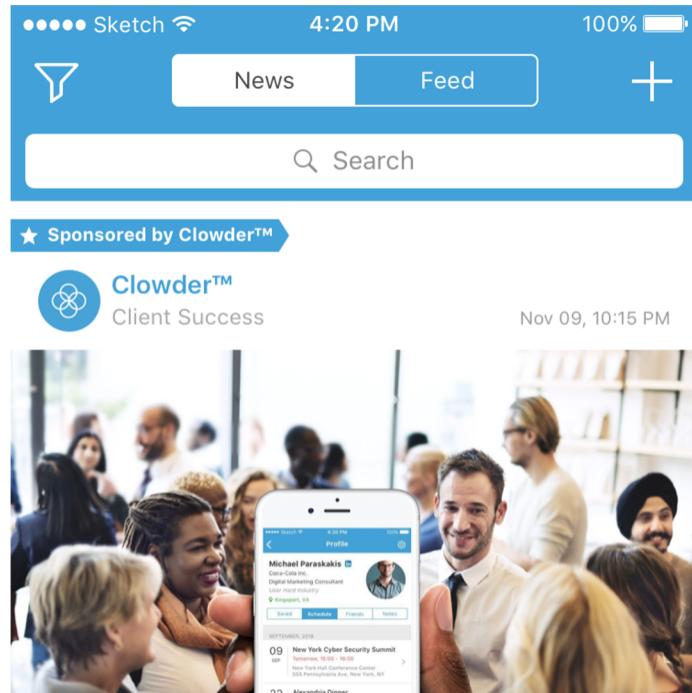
●●●●● Sketch 4:20 PM 100%

News Feed

Search

Sponsored by Clowder™

Clowder™
Client Success
Nov 09, 10:15 PM

Sketch 4:20 PM
Profile
Michael Paraskakis
Coca-Cola Inc.
Digital Marketing Consultant
User Hand Industry
Kingsport, VA
Saved Schedule Friends Notes
SEPTEMBER, 2018
09 SEP
New York Cyber Security Summit
Tomorrow, 10:00 - 16:00
New York Hall Conference Center
555 Pennsylvania Av, New York, NY
22
Alexandria Dinner